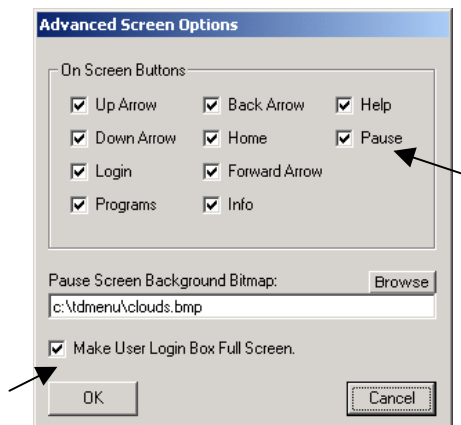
Advanced Screen Options

On Screen Buttons

Up Arrow
Back Arrow
Help
Down Arrow
Home
Pause
Login
Forward Arrow
Programs
Info

Pause Screen Background Bitmap:
Browse
c:\tdmenu\clouds.bmp

Make User Login Box Full Screen.

OK
Cancel